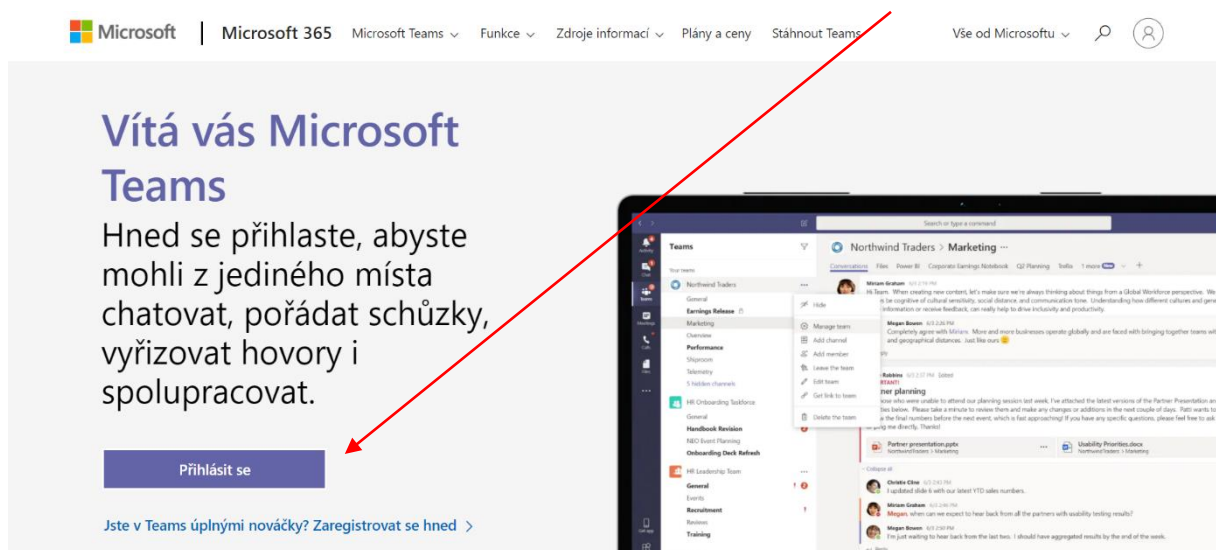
Microsoft | Microsoft 365 Microsoft Teams Funkce Zdroje informací Plány a ceny Stáhnout Teams Vše od Microsoftu

Vítá vás Microsoft Teams

Hned se přihlaste, abyste mohli z jediného místa chatovat, pořádat schůzky, vyřizovat hovory i spolupracovat.

Přihlásit se

Jste v Teams úplnými nováčky? Zaregistrovat se hned >

Search or type a command

Teams

Your teams

Northwind Traders

General

Earnings Release

Marketing

Overview

Performance

Shipment

Telemetry

5 hidden channels

HR Onboarding Taskforce

General

Handbook Revision

NEO Event Planning

Onboarding Deck Refresh

HR Leadership Team

General

Events

Recruitment

Reviews

Training

Hide

Manage team

Add channel

Add member

Leave the team

Edit team

Get link to team

Delete the team

Northwind Traders > Marketing ···

Conversations Files Power BI Corporate Earnings Notebook Q2 Planning Trello 1 more

Miriam Graham

Megan Bowen

Partner presentation.pptx

Usability Priorities.docx

Christie Cline

I updated slide 6 with our latest YTD sales numbers.

Miriam Graham

Megan, when can we expect to hear back from all the partners with usability testing results?

Megan Bowen

I'm just waiting to hear back from the last two. I should have aggregated results by the end of the week.